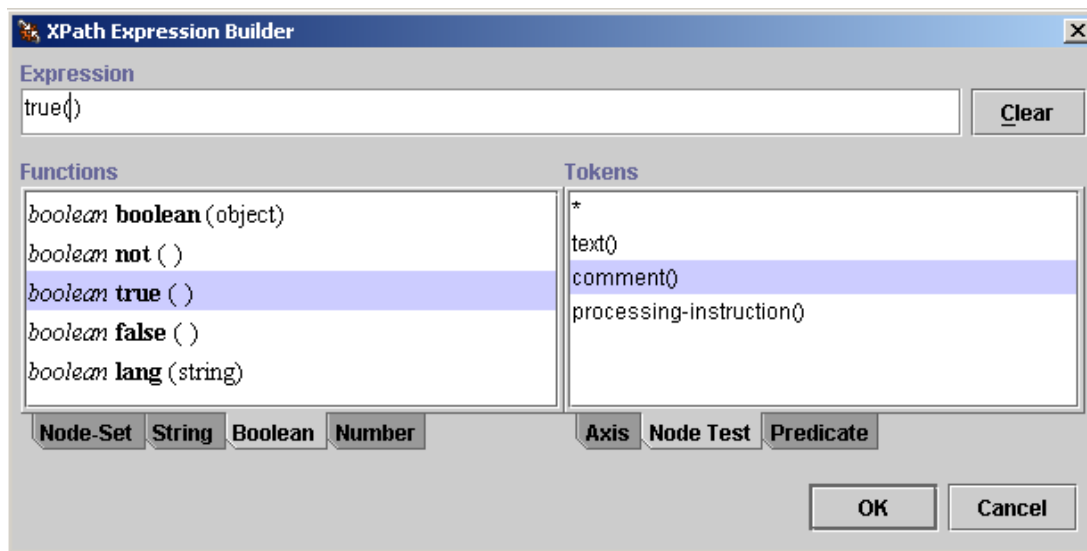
XPath Expression Builder

Expression

true()

Clear

Functions

boolean **boolean** (object)

boolean **not** ( )

boolean **true** ( )

boolean **false** ( )

boolean **lang** (string)

Node-Set String Boolean Number

Tokens

*

text()

comment()

processing-instruction()

Axis Node Test Predicate

OK Cancel